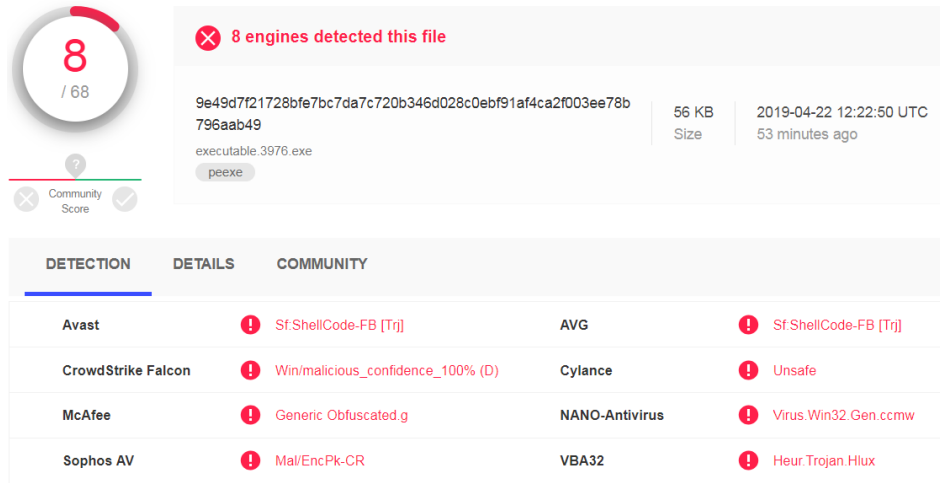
8
/ 68

?
Community Score

8 engines detected this file

9e49d7f21728bfe7bc7da7c720b346d028c0ebf91af4ca2f003ee78b796aab49
executable.3976.exe
peexe

56 KB
Size

2019-04-22 12:22:50 UTC
53 minutes ago

DETECTION DETAILS COMMUNITY

| | | | |
|---|---|---|---|
| Avast | Sf:ShellCode-FB [Trj] | AVG | Sf:ShellCode-FB [Trj] |
| CrowdStrike Falcon | Win/malicious_confidence_100% (D) | Cylance | Unsafe |
| McAfee | Generic Obfuscated.g | NANO-Antivirus | Virus.Win32.Gen.ccmw |
| Sophos AV | Mal/EncPk-CR | VBA32 | Heur.Trojan.Hlux |